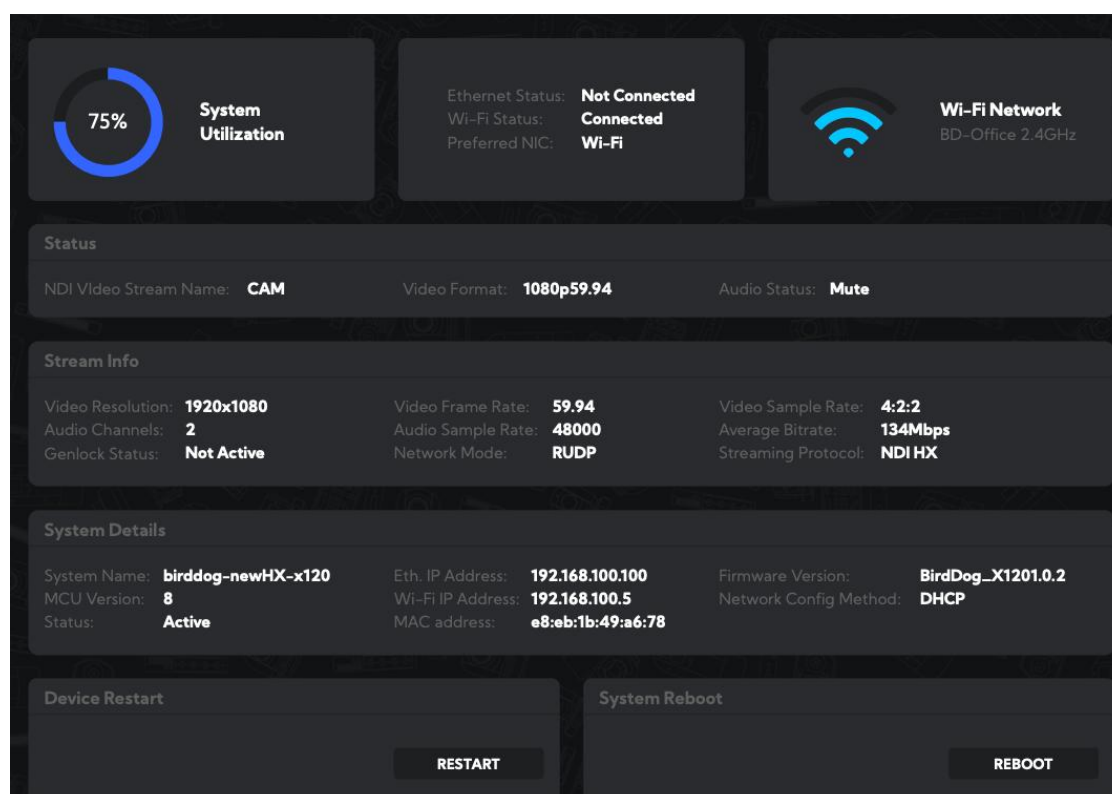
75%

System Utilization

Ethernet Status: Not Connected
Wi-Fi Status: Connected
Preferred NIC: Wi-Fi

Wi-Fi Network
BD-Office 2.4GHz

Status

NDI VIdeo Stream Name: CAM
Video Format: 1080p59.94
Audio Status: Mute

Stream Info

Video Resolution: 1920x1080
Audio Channels: 2
Genlock Status: Not Active
Video Frame Rate: 59.94
Audio Sample Rate: 48000
Network Mode: RUDP
Video Sample Rate: 4:2:2
Average Bitrate: 134Mbps
Streaming Protocol: NDI HX

System Details

System Name: birddog-newHX-x120
MCU Version: 8
Status: Active
Eth. IP Address: 192.168.100.100
Wi-Fi IP Address: 192.168.100.5
MAC address: e8:eb:1b:49:a6:78
Firmware Version: BirdDog_X1201.0.2
Network Config Method: DHCP

Device Restart

RESTART

System Reboot

REBOOT